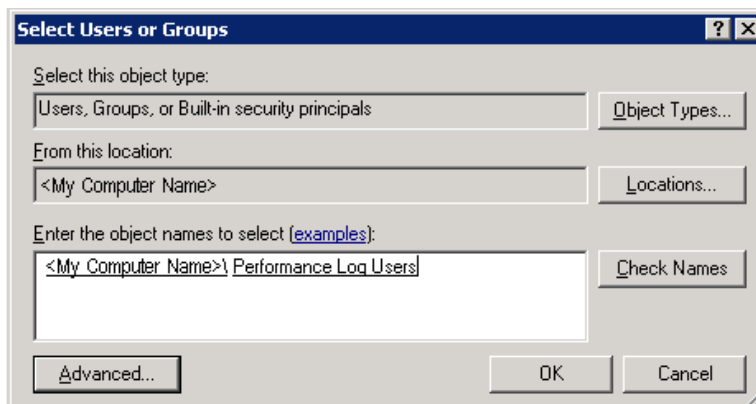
Select Users or Groups

? X

Select this object type:

Users, Groups, or Built-in security principals

Object Types...

From this location:

<My Computer Name>

Locations...

Enter the object names to select (examples):

<My Computer Name>\ Performance Log Users

Check Names

Advanced...

OK

Cancel